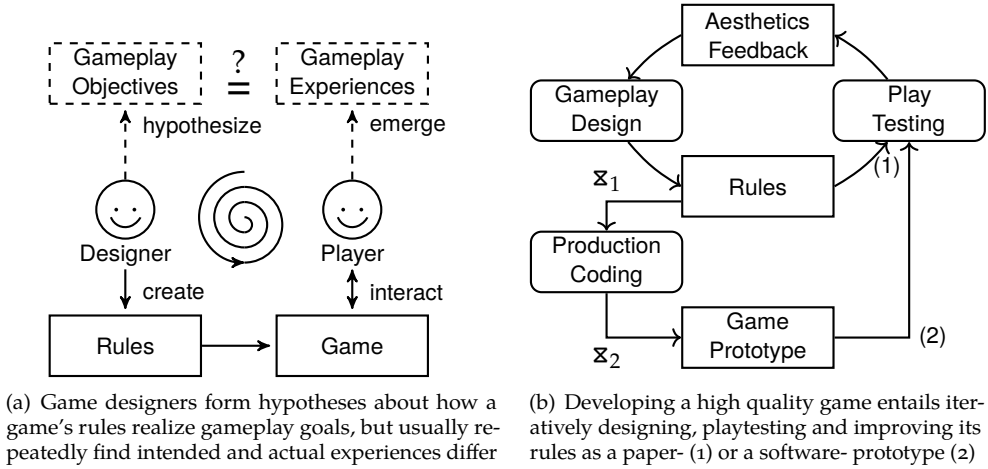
Gameplay Objectives

?
=

Gameplay Experiences

hypothesize

emerge

Designer

Player

create

interact

Rules

Game

(a) Game designers form hypotheses about how a game's rules realize gameplay goals, but usually repeatedly find intended and actual experiences differ

Aesthetics Feedback

Gameplay Design

Play Testing

$⧗_1$

Rules

(1)

Production Coding

Game Prototype

(2)

$⧗_2$

(b) Developing a high quality game entails iteratively designing, playtesting and improving its rules as a paper- (1) or a software- prototype (2)